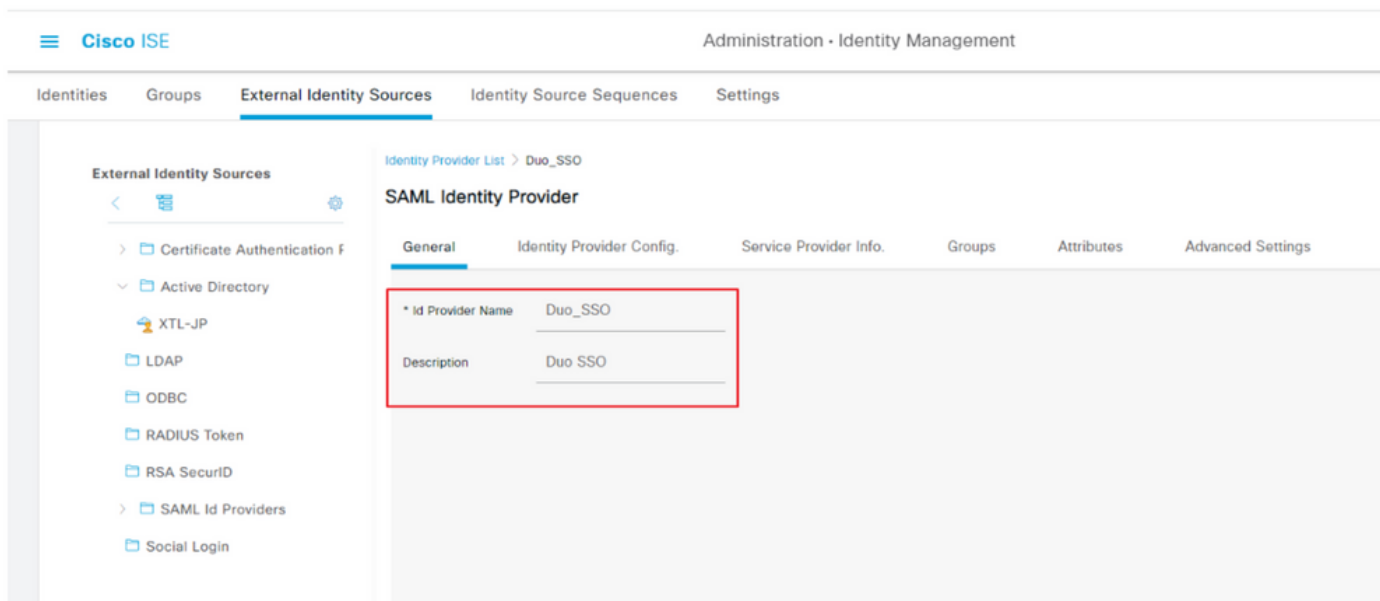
Cisco ISE

Administration · Identity Management

Identities Groups External Identity Sources Identity Source Sequences Settings

External Identity Sources

Certificate Authentication F

Active Directory

XTL-JP

LDAP

ODBC

RADIUS Token

RSA SecurID

SAML Id Providers

Social Login

Identity Provider List > Duo_SSO

SAML Identity Provider

General Identity Provider Config. Service Provider Info. Groups Attributes Advanced Settings

* Id Provider Name Duo_SSO

Description Duo SSO